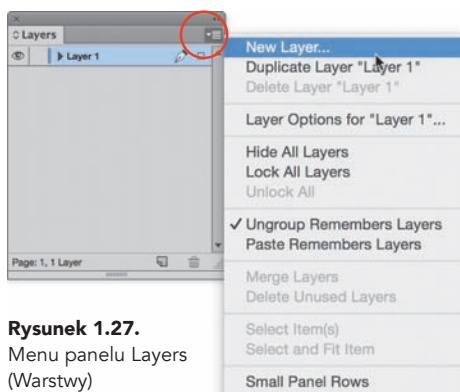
Layers

Layer 1

Page: 1, 1 Layer

New Layer...
Duplicate Layer "Layer 1"
Delete Layer "Layer 1"

Layer Options for "Layer 1"...

Hide All Layers
Lock All Layers
Unlock All

✓ Ungroup Remembers Layers
Paste Remembers Layers

Merge Layers
Delete Unused Layers

Select Item(s)
Select and Fit Item

Small Panel Rows

**Rysunek 1.27.**
Menu panelu Layers (Warstwy)